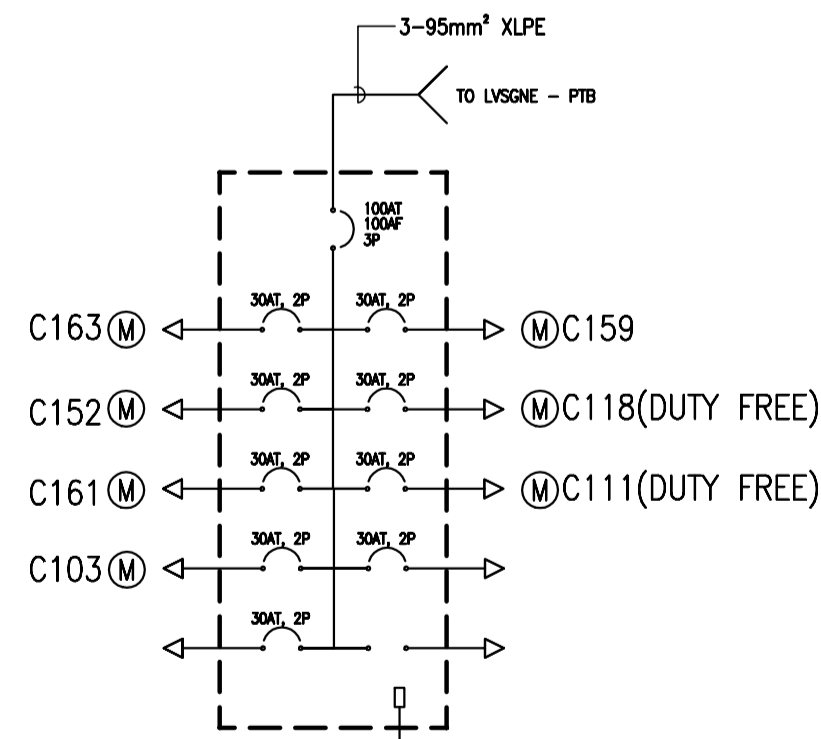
3-95mm² XLPE

TO LVSGNE - PTB

100AT
100AF
3P

30AT, 2P
30AT, 2P
C163 M
M C159

30AT, 2P
30AT, 2P
C152 M
M C118(DUTY FREE)

30AT, 2P
30AT, 2P
C161 M
M C111(DUTY FREE)

30AT, 2P
30AT, 2P
C103 M

30AT, 2P